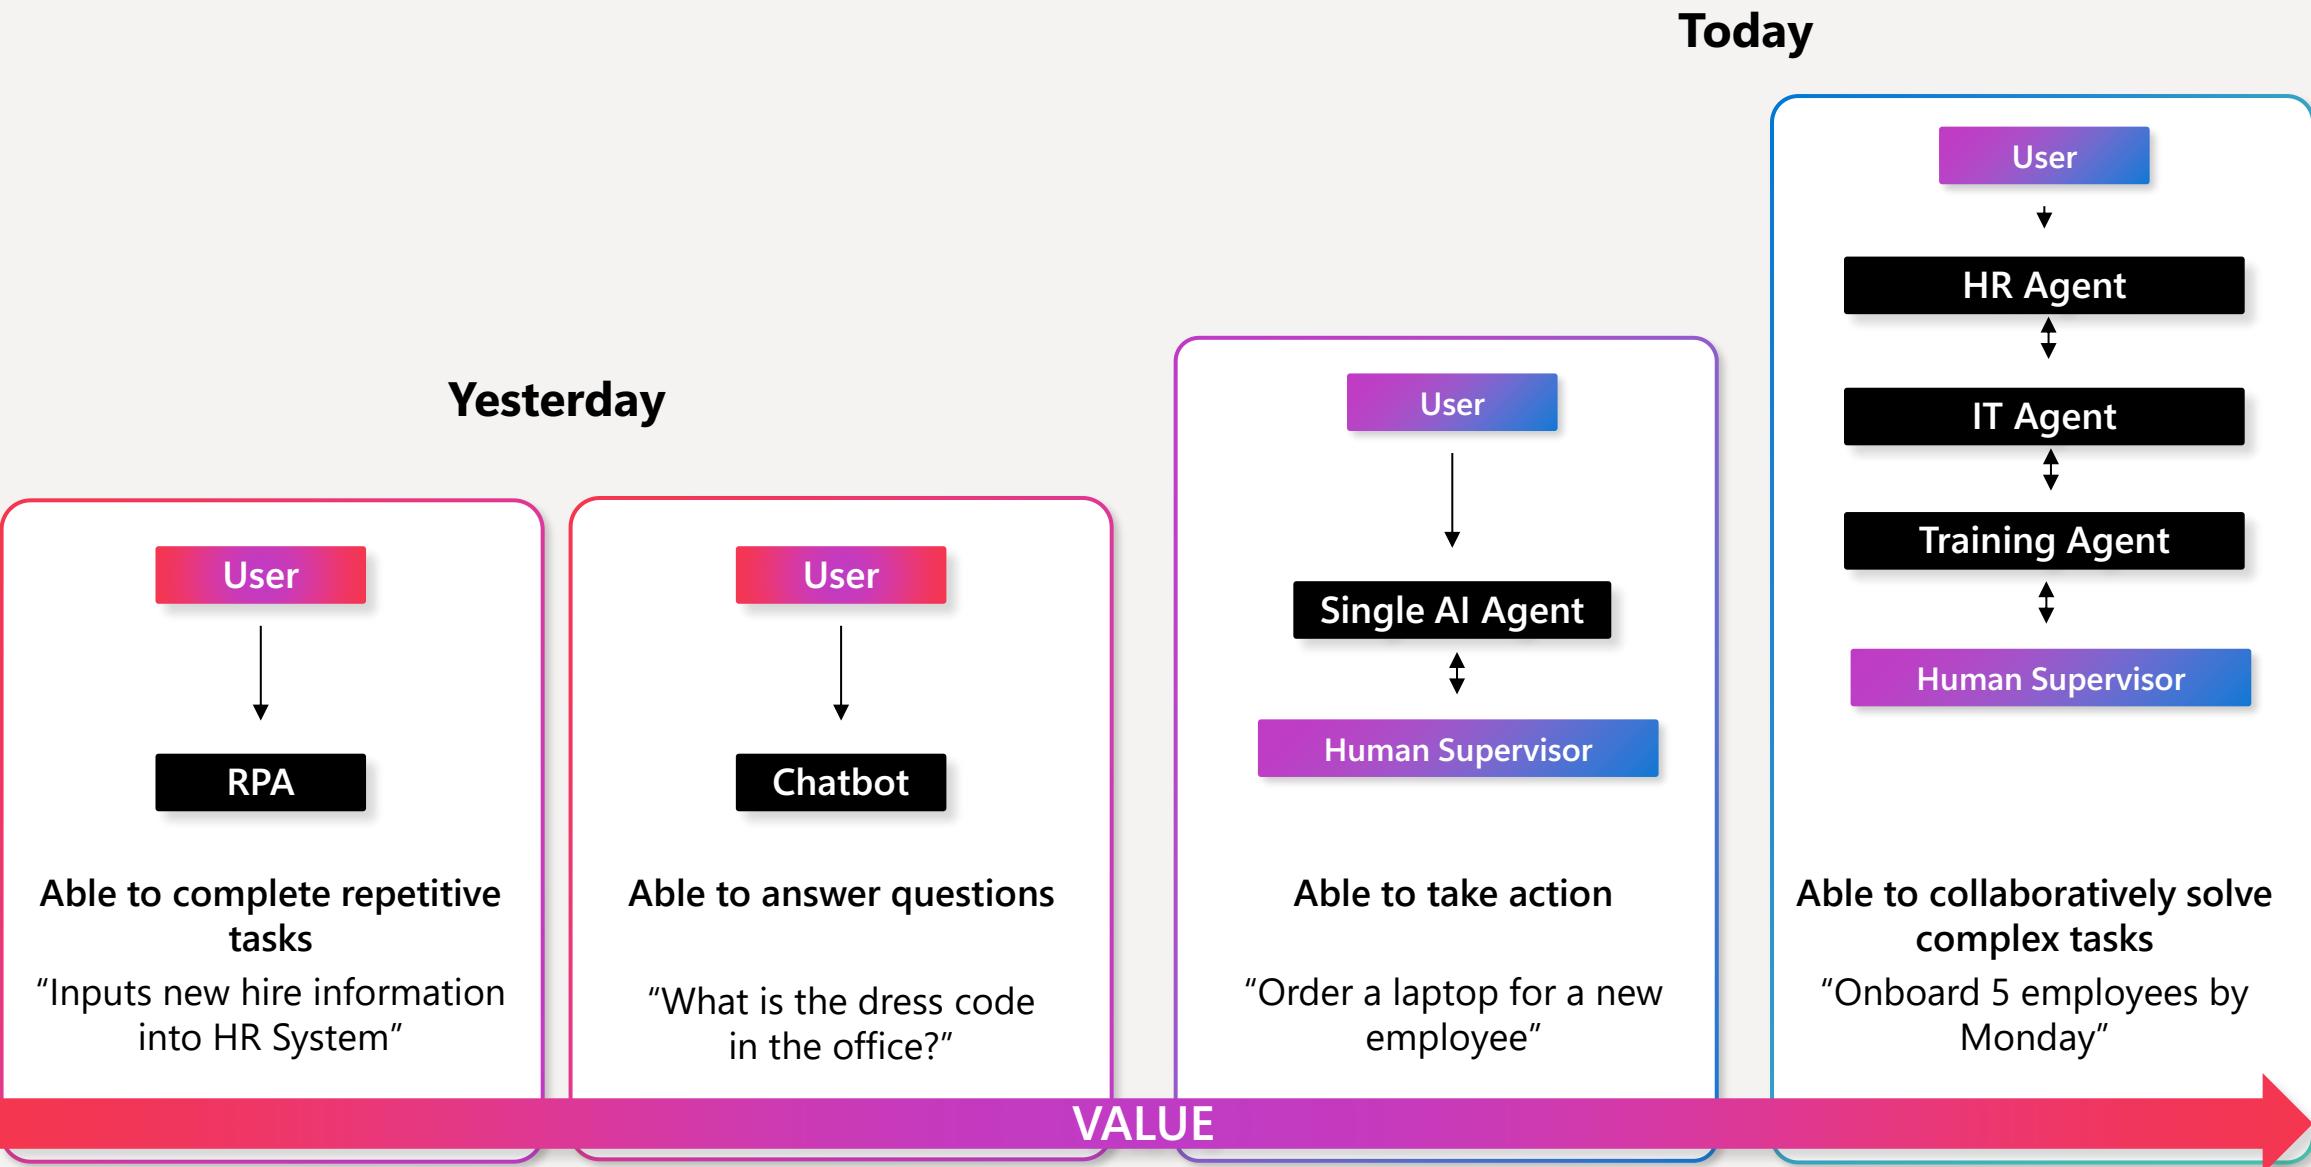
Today

Yesterday

User

RPA

Able to complete repetitive tasks

“Inputs new hire information into HR System”

User

Chatbot

Able to answer questions

“What is the dress code in the office?”

User

Single AI Agent

Human Supervisor

Able to take action

“Order a laptop for a new employee”

User

HR Agent

IT Agent

Training Agent

Human Supervisor

Able to collaboratively solve complex tasks

“Onboard 5 employees by Monday”

VALUE